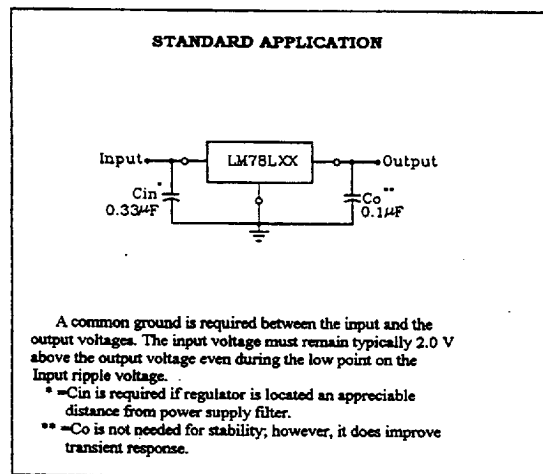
STANDARD APPLICATION

Input

LM78LXX

Output

Cin*
0.33μF

Co**
0.1μF

A common ground is required between the input and the output voltages. The input voltage must remain typically 2.0 V above the output voltage even during the low point on the Input ripple voltage.

* =Cin is required if regulator is located an appreciable distance from power supply filter.

** =Co is not needed for stability; however, it does improve transient response.